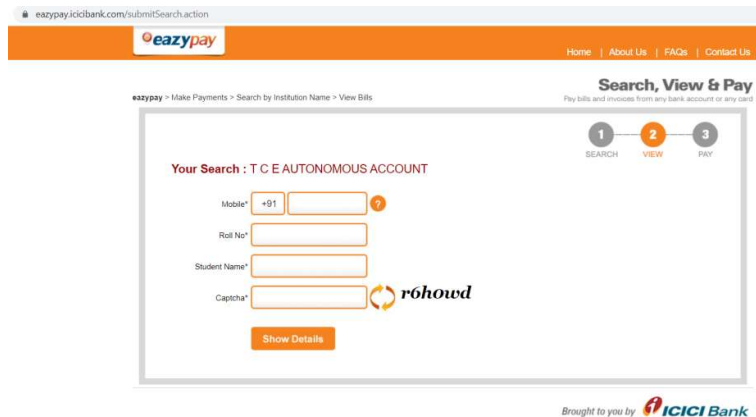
eazypay.icicibank.com/submitSearch.action

eazypay

Home | About Us | FAQs | Contact Us

eazypay > Make Payments > Search by Institution Name > View Bills

Search, View & Pay

Pay bills and invoices from any bank account or any card

1 SEARCH
2 VIEW
3 PAY

Your Search : T C E AUTONOMOUS ACCOUNT

Mobile* +91 ?

Roll No*

Student Name*

Captcha* r6howd

Show Details

Brought to you by ICICI Bank